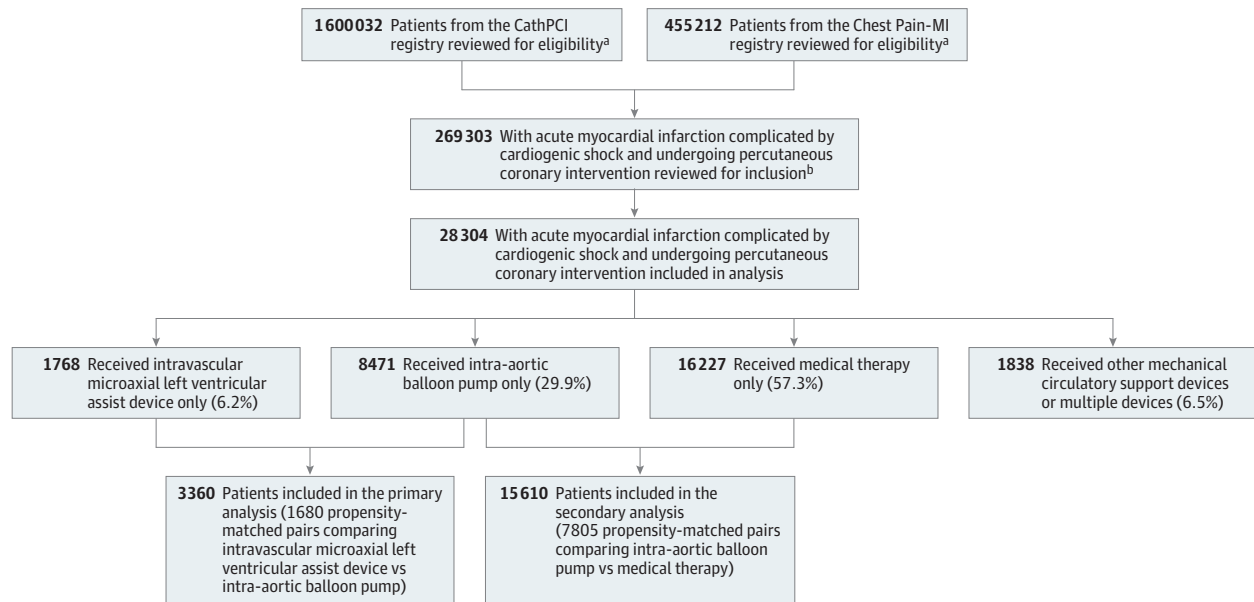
1600032 Patients from the CathPCI registry reviewed for eligibility$^a$

455212 Patients from the Chest Pain-MI registry reviewed for eligibility$^a$

269303 With acute myocardial infarction complicated by cardiogenic shock and undergoing percutaneous coronary intervention reviewed for inclusion$^b$

28304 With acute myocardial infarction complicated by cardiogenic shock and undergoing percutaneous coronary intervention included in analysis

1768 Received intravascular microaxial left ventricular assist device only (6.2%)

8471 Received intra-aortic balloon pump only (29.9%)

16227 Received medical therapy only (57.3%)

1838 Received other mechanical circulatory support devices or multiple devices (6.5%)

3360 Patients included in the primary analysis (1680 propensity-matched pairs comparing intravascular microaxial left ventricular assist device vs intra-aortic balloon pump)

15610 Patients included in the secondary analysis (7805 propensity-matched pairs comparing intra-aortic balloon pump vs medical therapy)